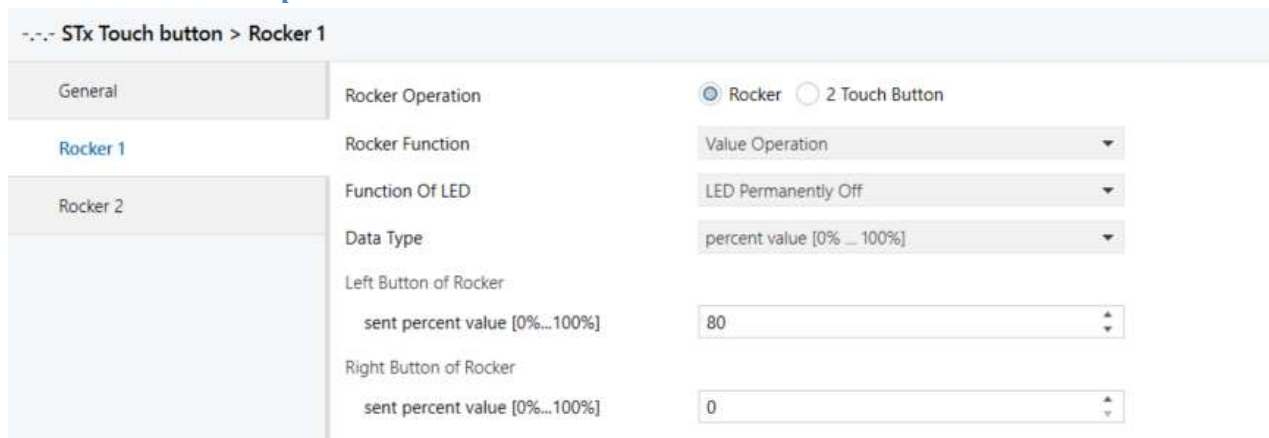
-.-.- STx Touch button > Rocker 1

General

Rocker 1

Rocker 2

Rocker Operation
Rocker
2 Touch Button

Rocker Function
Value Operation

Function Of LED
LED Permanently Off

Data Type
percent value [0% ... 100%]

Left Button of Rocker

sent percent value [0%...100%]
80

Right Button of Rocker

sent percent value [0%...100%]
0